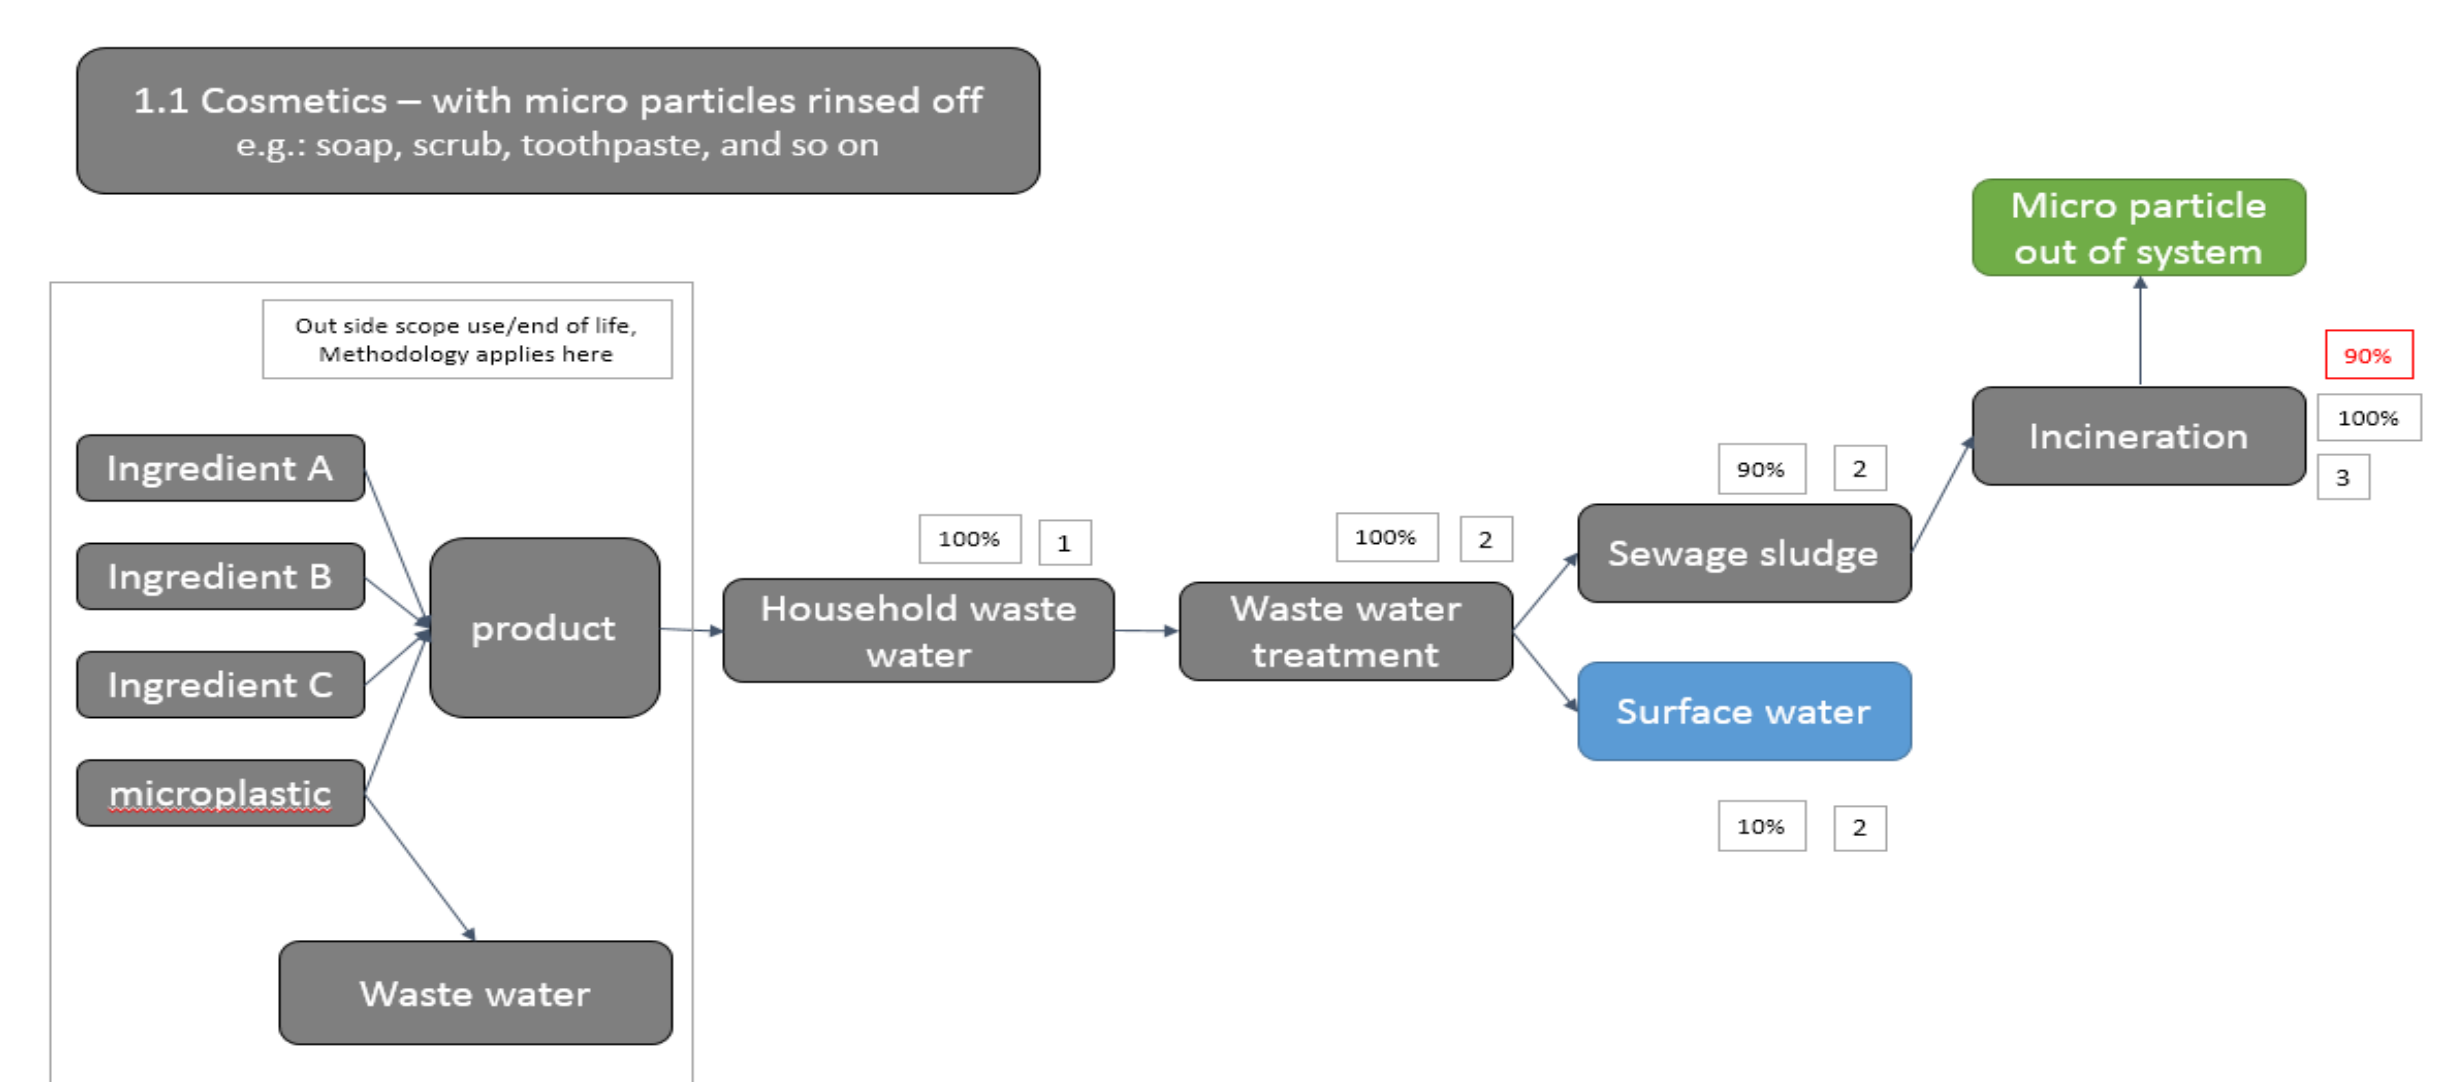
1.1 Cosmetics – with micro particles rinsed off
e.g.: soap, scrub, toothpaste, and so on

Out side scope use/end of life, Methodology applies here

Ingredient A

Ingredient B

Ingredient C

microplastic

product

Waste water

100%

1

Household waste water

100%

2

Waste water treatment

90%

2

Sewage sludge

Surface water

10%

2

Micro particle out of system

90%

Incineration

100%

3